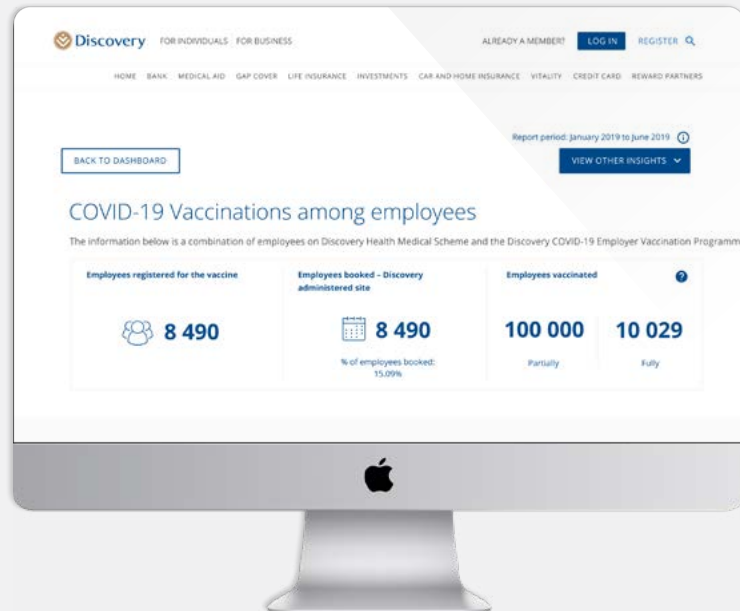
Discovery FOR INDIVIDUALS FOR BUSINESS

ALREADY A MEMBER? LOG IN REGISTER

HOME BANK MEDICAL AID GAP COVER LIFE INSURANCE INVESTMENTS CAR AND HOME INSURANCE VITALITY CREDIT CARD REWARD PARTNERS

Report period: January 2019 to June 2019

BACK TO DASHBOARD

VIEW OTHER INSIGHTS

COVID-19 Vaccinations among employees

The information below is a combination of employees on Discovery Health Medical Scheme and the Discovery COVID-19 Employer Vaccination Programm

Employees registered for the vaccine

8 490

Employees booked – Discovery administered site

8 490

% of employees booked: 15.09%

Employees vaccinated

100 000

Partially

10 029

Fully